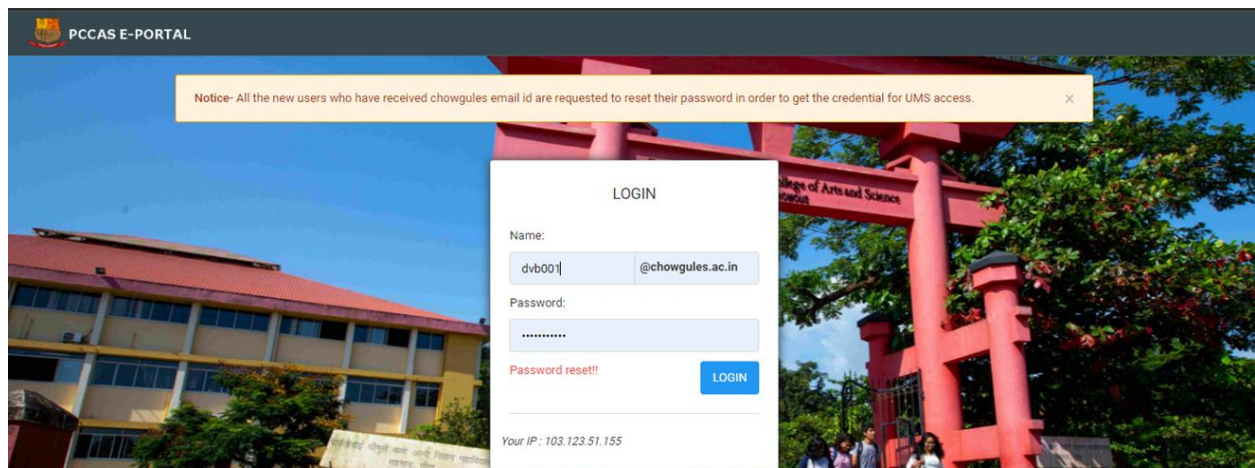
PCCAS E-PORTAL

Notice- All the new users who have received chowgules email id are requested to reset their password in order to get the credential for UMS access.

×

LOGIN

Name:

dvb001

@chowgules.ac.in

Password:

•••••••••••

Password reset!!

LOGIN

Your IP : 103.123.51.155

llege of Arts and Science